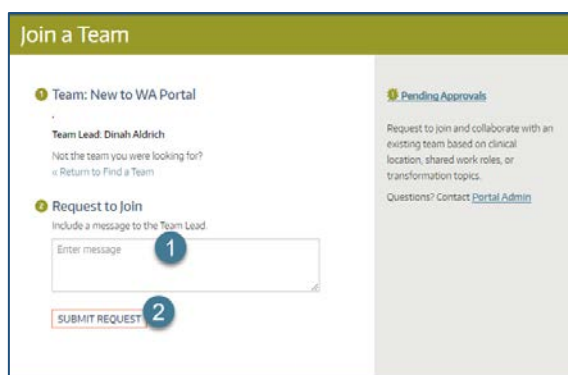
Join a Team

1 Team: New to WA Portal

Team Lead: Dinah Aldrich

Not the team you were looking for?
« Return to Find a Team

2 Request to Join

Include a message to the Team Lead.

Enter message

1

SUBMIT REQUEST

2

0 Pending Approvals

Request to join and collaborate with an existing team based on clinical location, shared work roles, or transformation topics.

Questions? Contact Portal Admin